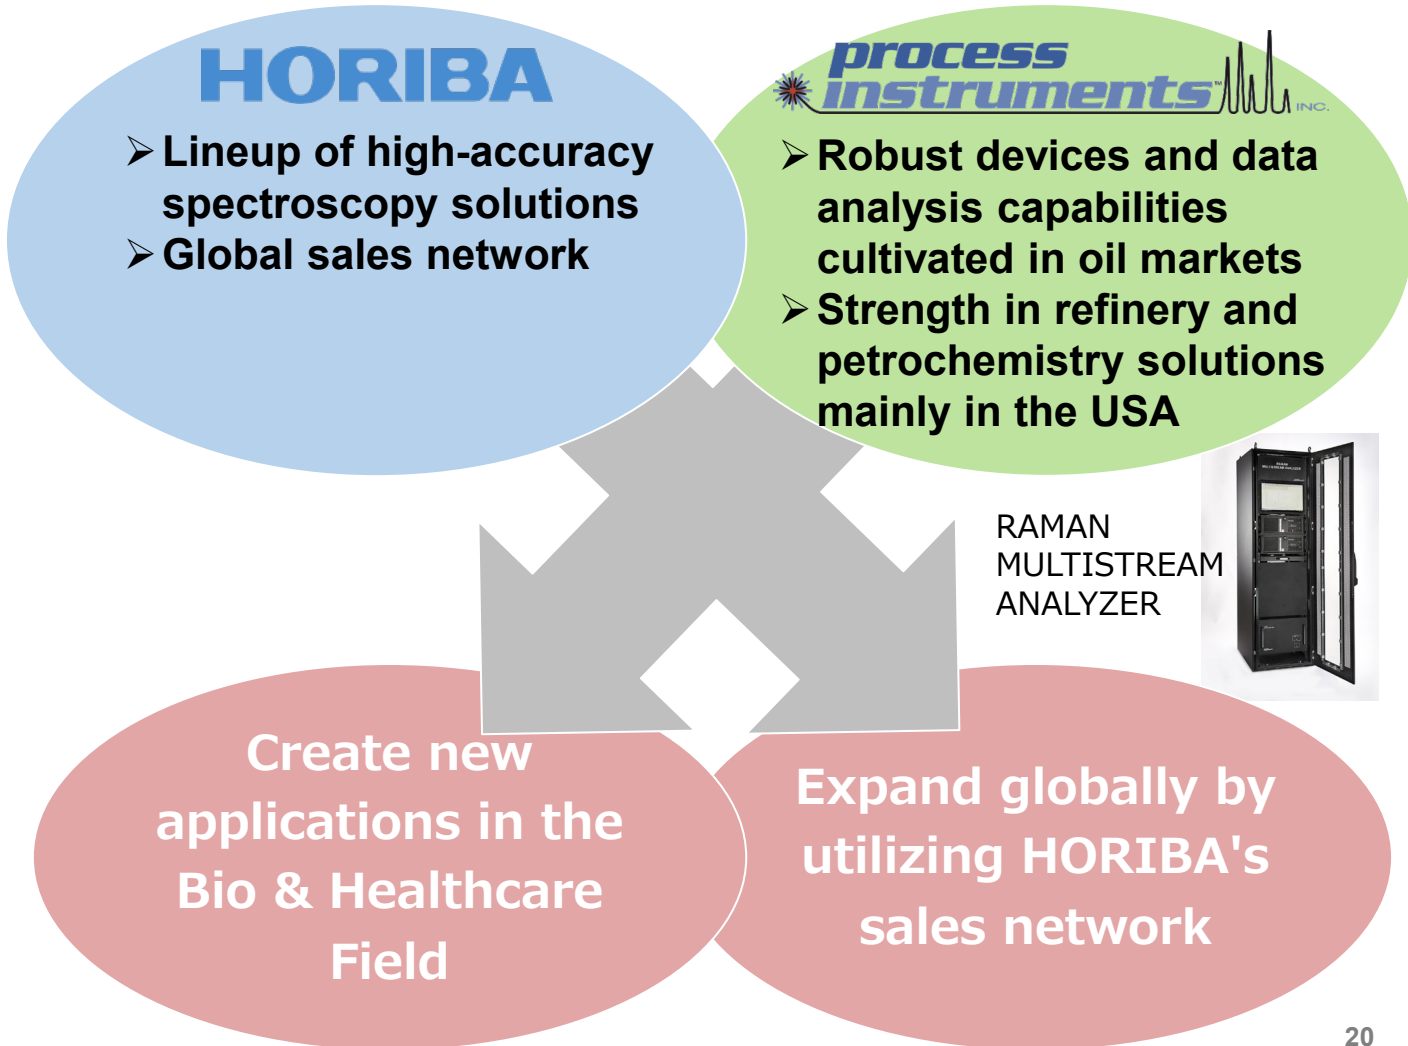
HORIBA

➢Lineup of high-accuracy spectroscopy solutions
➢Global sales network

process instruments™ INC.

➢Robust devices and data analysis capabilities cultivated in oil markets
➢Strength in refinery and petrochemistry solutions mainly in the USA

RAMAN MULTISTREAM ANALYZER

Create new applications in the Bio & Healthcare Field

Expand globally by utilizing HORIBA's sales network

20